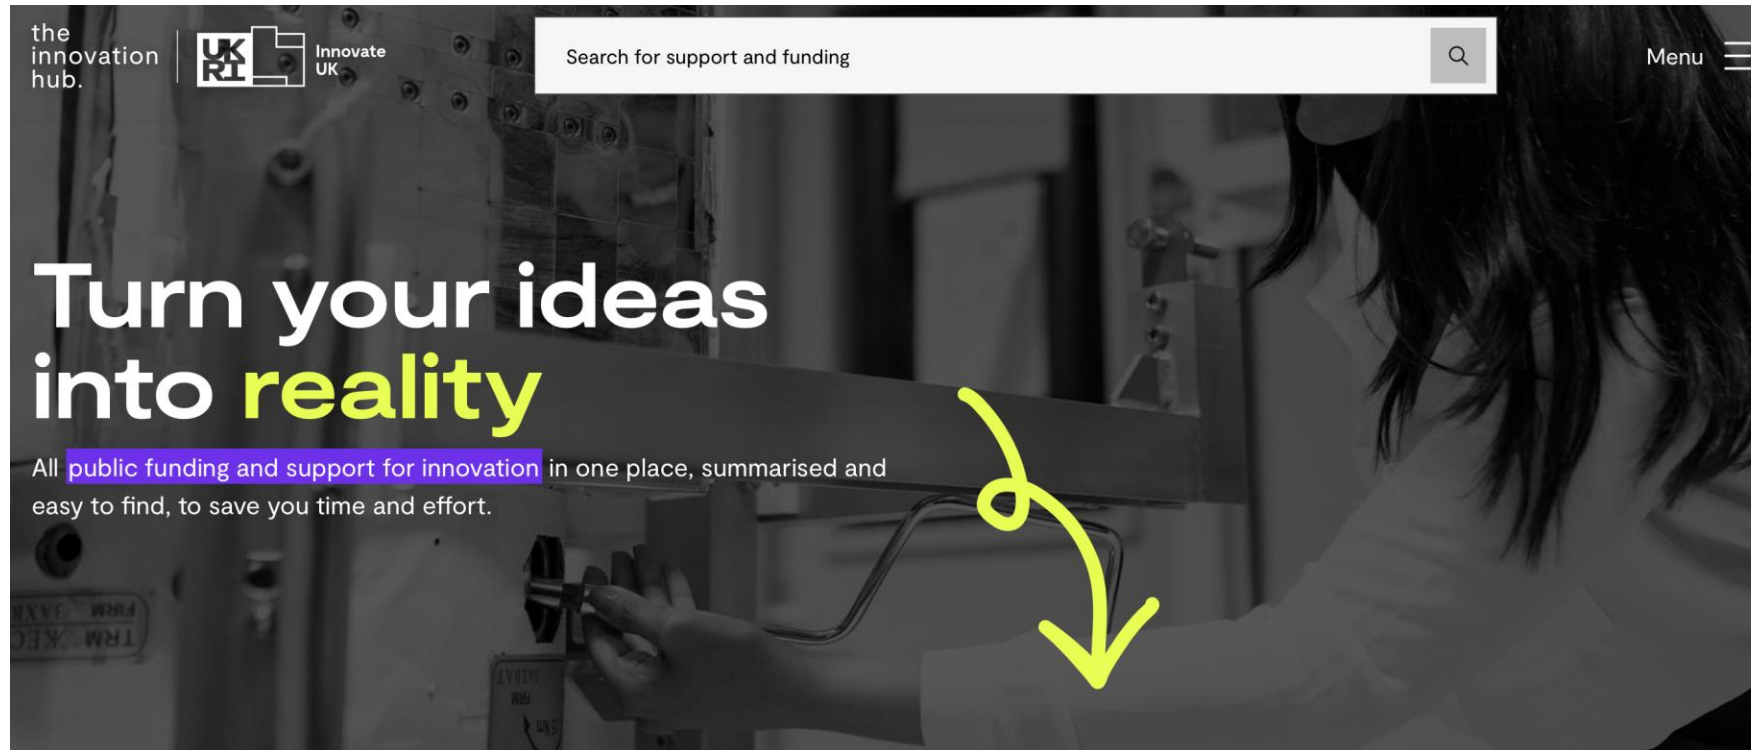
the innovation hub.

UK RI

Innovate UK

Search for support and funding

Menu

Turn your ideas into reality

All public funding and support for innovation in one place, summarised and easy to find, to save you time and effort.